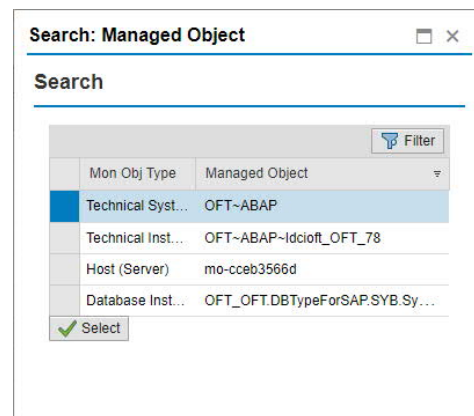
Search: Managed Object

Search

Filter

| Mon Obj Type | Managed Object |
|---|---|
| Technical Syst... | OFT~ABAP |
| Technical Inst... | OFT~ABAP~ldcioft_OFT_78 |
| Host (Server) | mo-cceb3566d |
| Database Inst... | OFT_OFT.DBTypeForSAP.SYB.Sy... |

Select